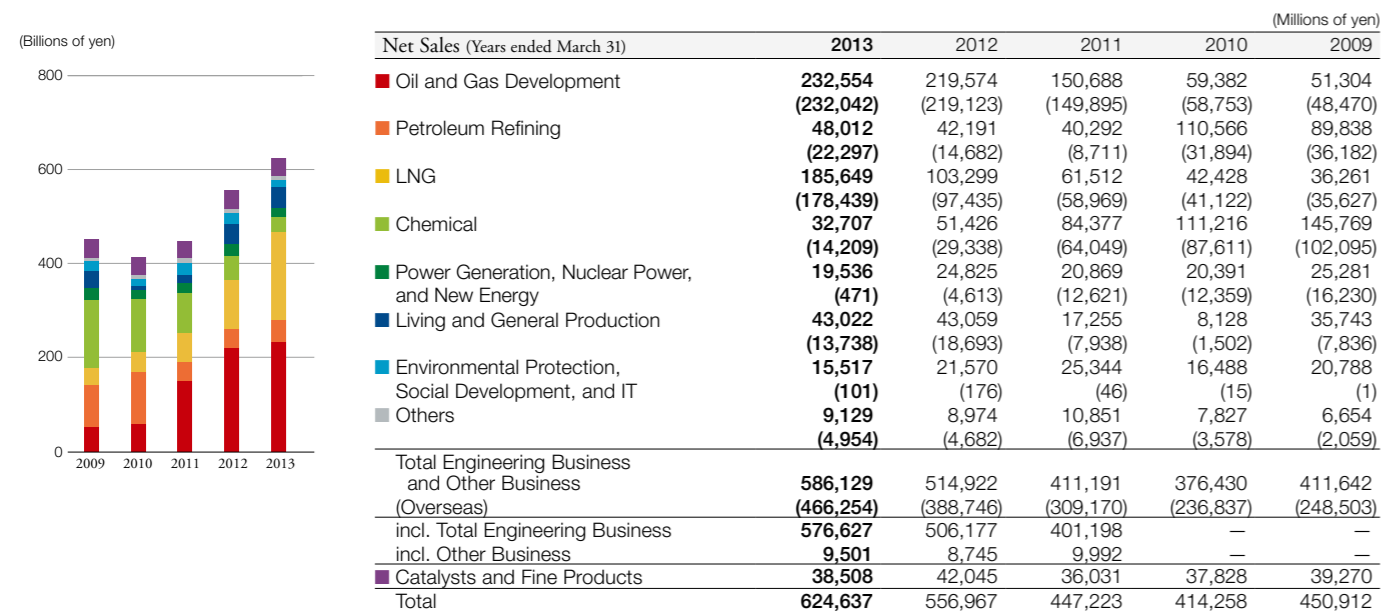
(Billions of yen)

800
600
400
200
0

2009 2010 2011 2012 2013

(Millions of yen)

| Net Sales (Years ended March 31) | 2013 | 2012 | 2011 | 2010 | 2009 |
|---|---|---|---|---|---|
| Oil and Gas Development | 232,554 | 219,574 | 150,688 | 59,382 | 51,304 |
| | (232,042) | (219,123) | (149,895) | (58,753) | (48,470) |
| Petroleum Refining | 48,012 | 42,191 | 40,292 | 110,566 | 89,838 |
| | (22,297) | (14,682) | (8,711) | (31,894) | (36,182) |
| LNG | 185,649 | 103,299 | 61,512 | 42,428 | 36,261 |
| | (178,439) | (97,435) | (58,969) | (41,122) | (35,627) |
| Chemical | 32,707 | 51,426 | 84,377 | 111,216 | 145,769 |
| | (14,209) | (29,338) | (64,049) | (87,611) | (102,095) |
| Power Generation, Nuclear Power, and New Energy | 19,536 | 24,825 | 20,869 | 20,391 | 25,281 |
| | (471) | (4,613) | (12,621) | (12,359) | (16,230) |
| Living and General Production | 43,022 | 43,059 | 17,255 | 8,128 | 35,743 |
| | (13,738) | (18,693) | (7,938) | (1,502) | (7,836) |
| Environmental Protection, Social Development, and IT | 15,517 | 21,570 | 25,344 | 16,488 | 20,788 |
| | (101) | (176) | (46) | (15) | (1) |
| Others | 9,129 | 8,974 | 10,851 | 7,827 | 6,654 |
| | (4,954) | (4,682) | (6,937) | (3,578) | (2,059) |
| Total Engineering Business and Other Business | 586,129 | 514,922 | 411,191 | 376,430 | 411,642 |
| (Overseas) | (466,254) | (388,746) | (309,170) | (236,837) | (248,503) |
| incl. Total Engineering Business | 576,627 | 506,177 | 401,198 | — | — |
| incl. Other Business | 9,501 | 8,745 | 9,992 | — | — |
| Catalysts and Fine Products | 38,508 | 42,045 | 36,031 | 37,828 | 39,270 |
| Total | 624,637 | 556,967 | 447,223 | 414,258 | 450,912 |